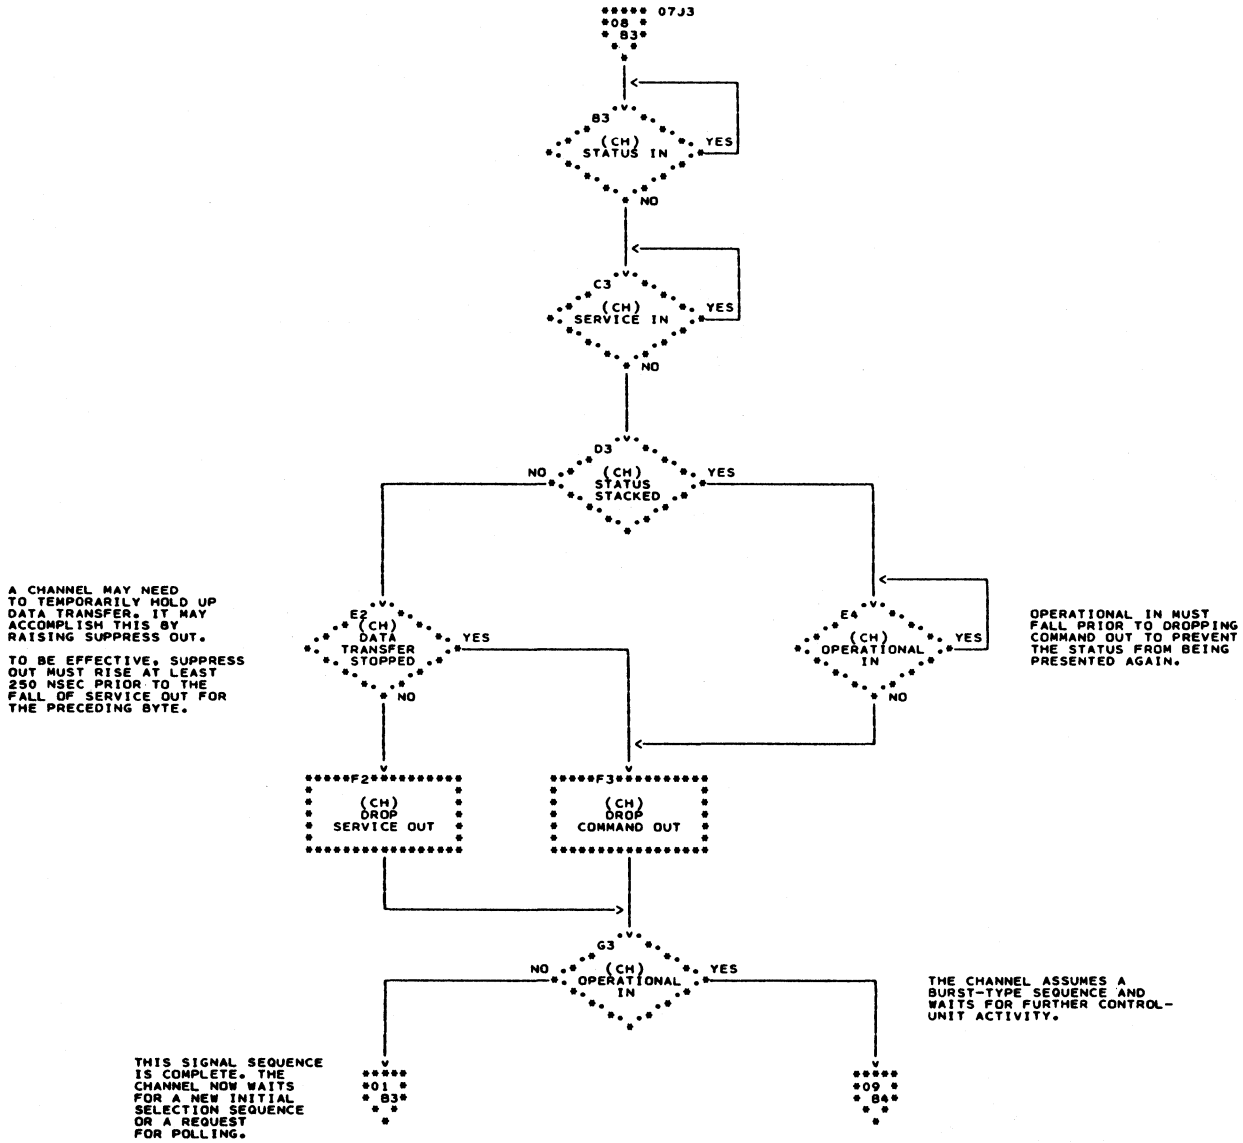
07J3
08
B3

B3
(CH)
STATUS IN
YES
NO

C3
(CH)
SERVICE IN
YES
NO

D3
(CH)
STATUS
STACKED
NO
YES

A CHANNEL MAY NEED TO TEMPORARILY HOLD UP DATA TRANSFER. IT MAY ACCOMPLISH THIS BY RAISING SUPPRESS OUT.

TO BE EFFECTIVE, SUPPRESS OUT MUST RISE AT LEAST 250 NSEC PRIOR TO THE FALL OF SERVICE OUT FOR THE PRECEDING BYTE.

E2
(CH)
DATA
TRANSFER
STOPPED
YES
NO

E4
(CH)
OPERATIONAL
IN
YES
NO

OPERATIONAL IN MUST FALL PRIOR TO DROPPING COMMAND OUT TO PREVENT THE STATUS FROM BEING PRESENTED AGAIN.

F2
(CH)
DROP
SERVICE OUT

F3
(CH)
DROP
COMMAND OUT

G3
(CH)
OPERATIONAL
IN
NO
YES

THE CHANNEL ASSUMES A BURST-TYPE SEQUENCE AND WAITS FOR FURTHER CONTROL-UNIT ACTIVITY.

THIS SIGNAL SEQUENCE IS COMPLETE. THE CHANNEL NOW WAITS FOR A NEW INITIAL SELECTION SEQUENCE OR A REQUEST FOR POLLING.

01
B3

09
B4